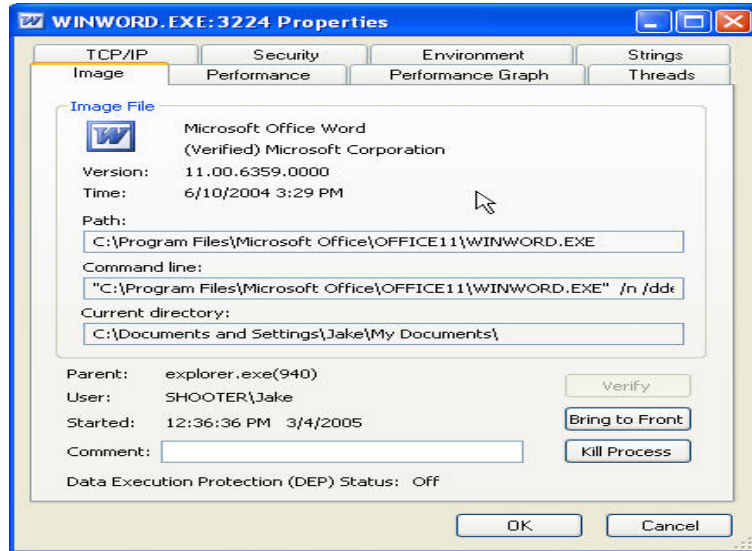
WINWORD.EXE:3224 Properties

TCP/IP
Security
Environment
Strings
Image
Performance
Performance Graph
Threads

Image File

W

Microsoft Office Word
(Verified) Microsoft Corporation

Version: 11.00.6359.0000
Time: 6/10/2004 3:29 PM

Path:
C:\Program Files\Microsoft Office\OFFICE11\WINWORD.EXE

Command line:
"C:\Program Files\Microsoft Office\OFFICE11\WINWORD.EXE" /n /dde

Current directory:
C:\Documents and Settings\Jake\My Documents\

Parent: explorer.exe(940)
User: SHOOTER\Jake
Started: 12:36:36 PM 3/4/2005
Comment:

Verify
Bring to Front
Kill Process

Data Execution Protection (DEP) Status: Off

OK
Cancel